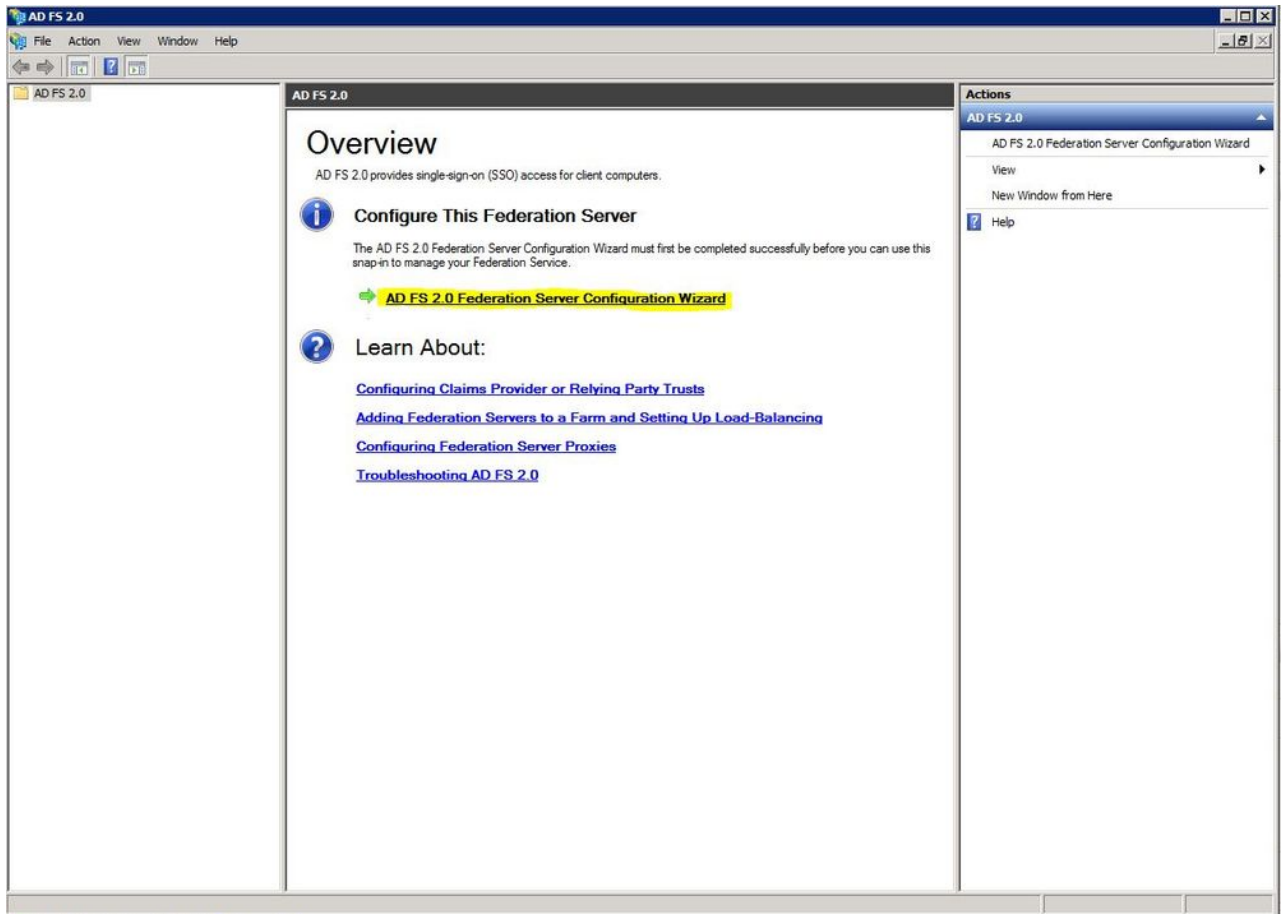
AD FS 2.0

File Action View Window Help

AD FS 2.0

AD FS 2.0

Overview

AD FS 2.0 provides single-sign-on (SSO) access for client computers.

Configure This Federation Server

The AD FS 2.0 Federation Server Configuration Wizard must first be completed successfully before you can use this snap-in to manage your Federation Service.

AD FS 2.0 Federation Server Configuration Wizard

Learn About:

Configuring Claims Provider or Relying Party Trusts

Adding Federation Servers to a Farm and Setting Up Load-Balancing

Configuring Federation Server Proxies

Troubleshooting AD FS 2.0

Actions

AD FS 2.0

AD FS 2.0 Federation Server Configuration Wizard

View

New Window from Here

Help